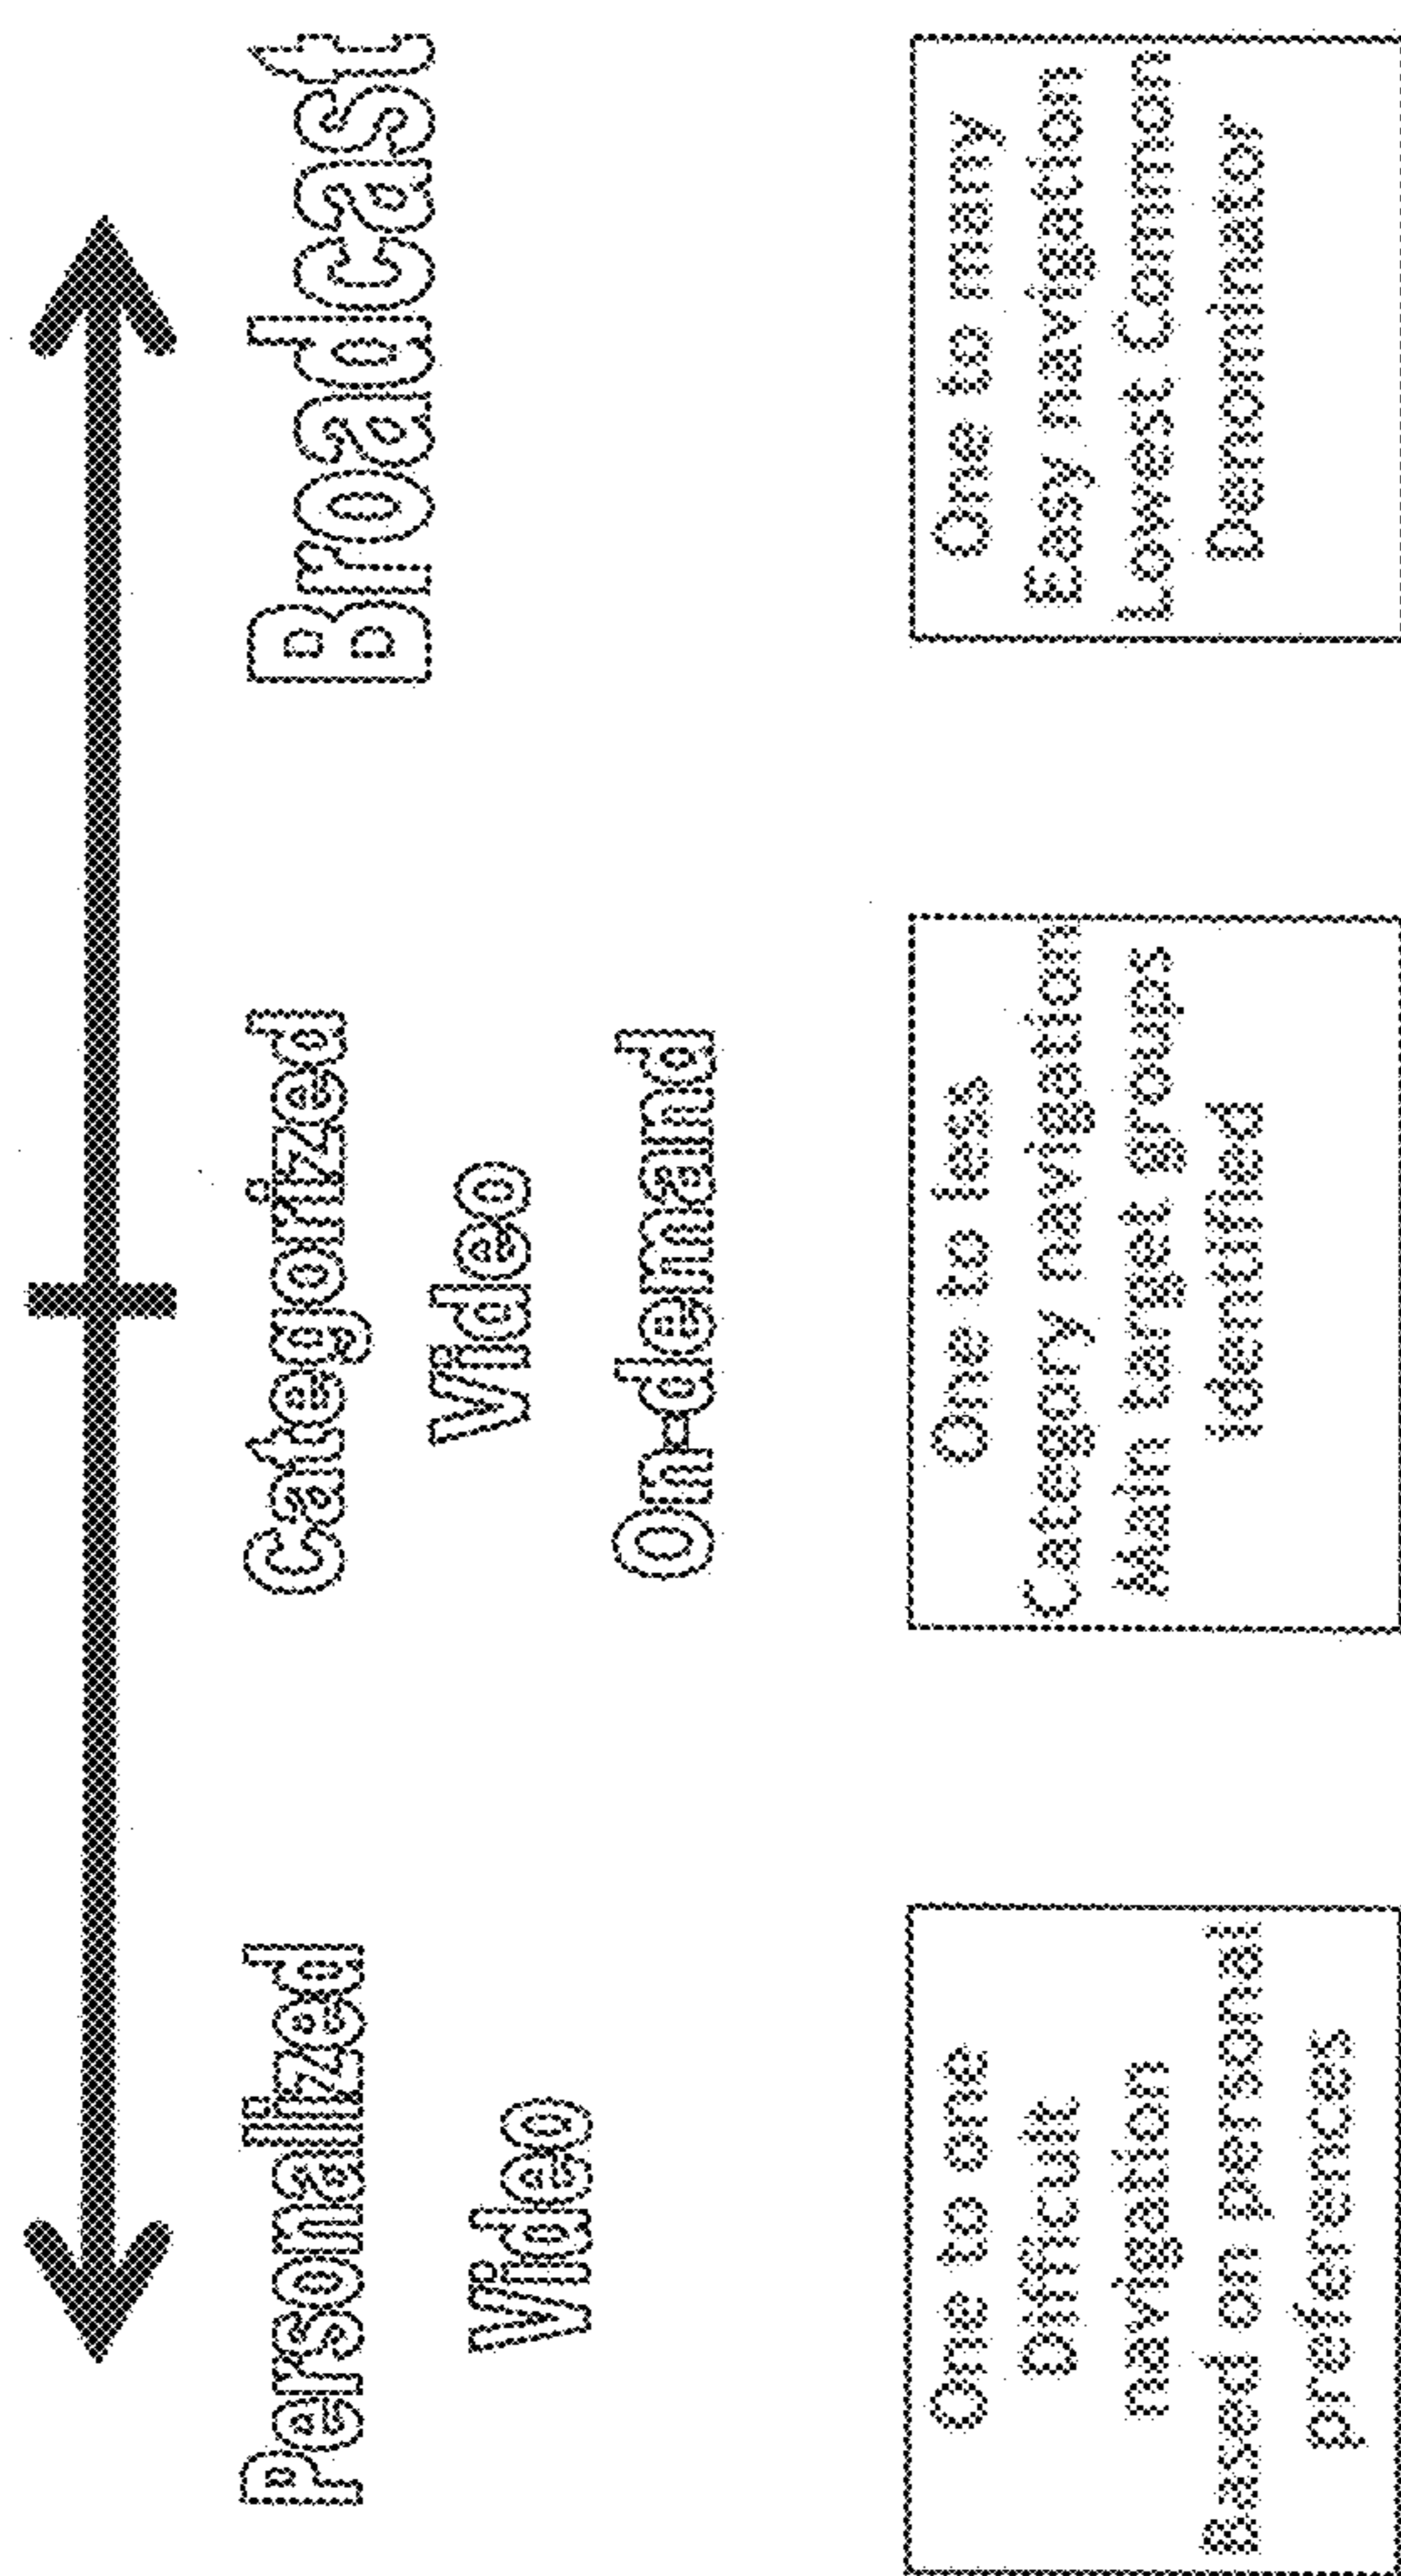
Personalized Video

Categorized Video On-demand

Broadcast

One to one
Difficult
navigation
based on personal
preferences

One to less
Category navigation
Main target groups
identified

One to many
Easy navigation
Lowest Common
Denominator